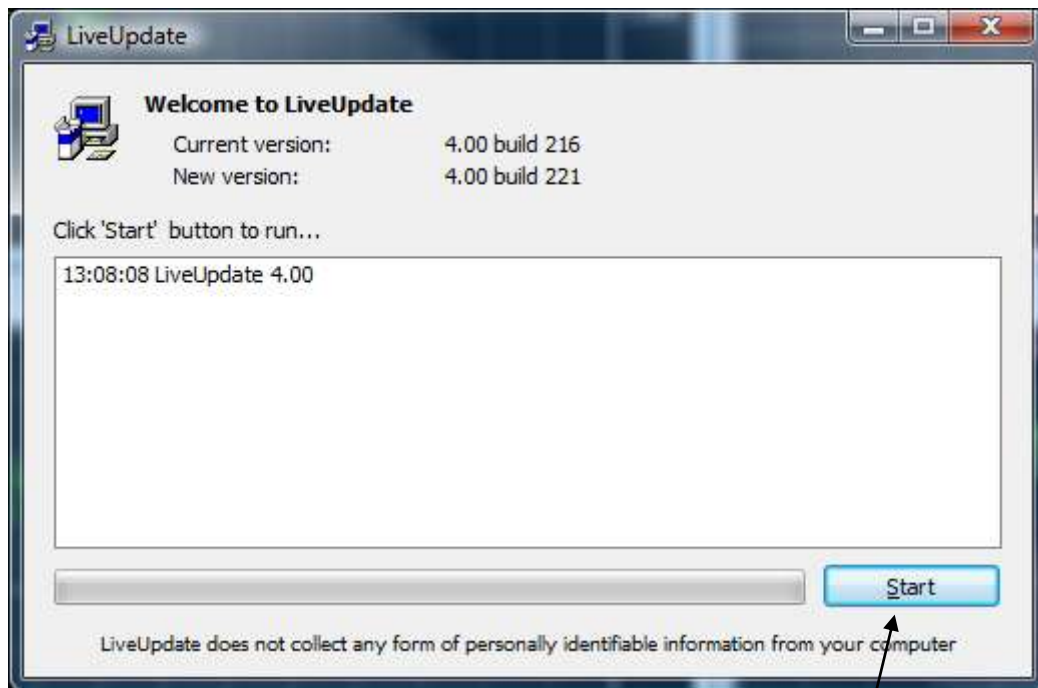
LiveUpdate

Welcome to LiveUpdate

| Current version: | 4.00 build 216 |
|---|---|
| New version: | 4.00 build 221 |

Click 'Start' button to run...

13:08:08 LiveUpdate 4.00

Start

LiveUpdate does not collect any form of personally identifiable information from your computer